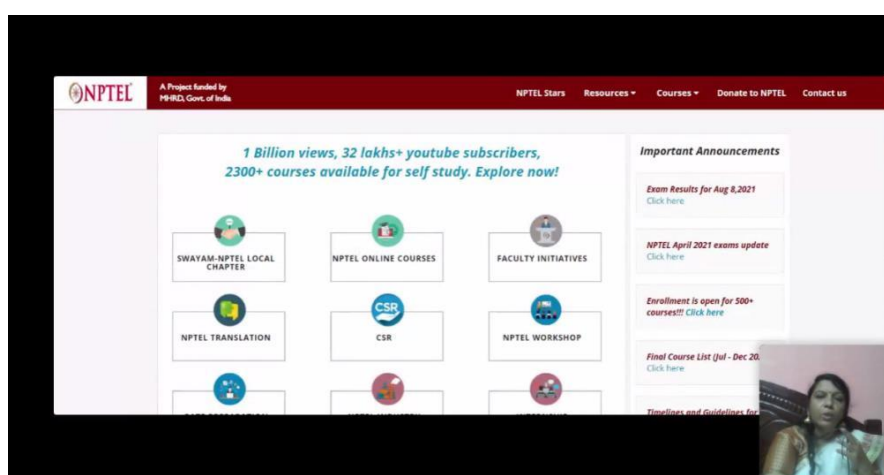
NPTEL

A Project funded by MHRD, Govt. of India

NPTEL Stars Resources Courses Donate to NPTEL Contact us

1 Billion views, 32 lakhs+ youtube subscribers, 2300+ courses available for self study. Explore now!

SWAYAM-NPTEL LOCAL CHAPTER

NPTEL ONLINE COURSES

FACULTY INITIATIVES

NPTEL TRANSLATION

CSR

CSR

NPTEL WORKSHOP

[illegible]

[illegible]

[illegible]

Important Announcements

Exam Results for Aug 8,2021
Click here

NPTEL April 2021 exams update
Click here

Enrollment is open for 500+ courses!!! Click here

Final Course List (Jul - Dec 20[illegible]
Click here

Timelines and Guidelines for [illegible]